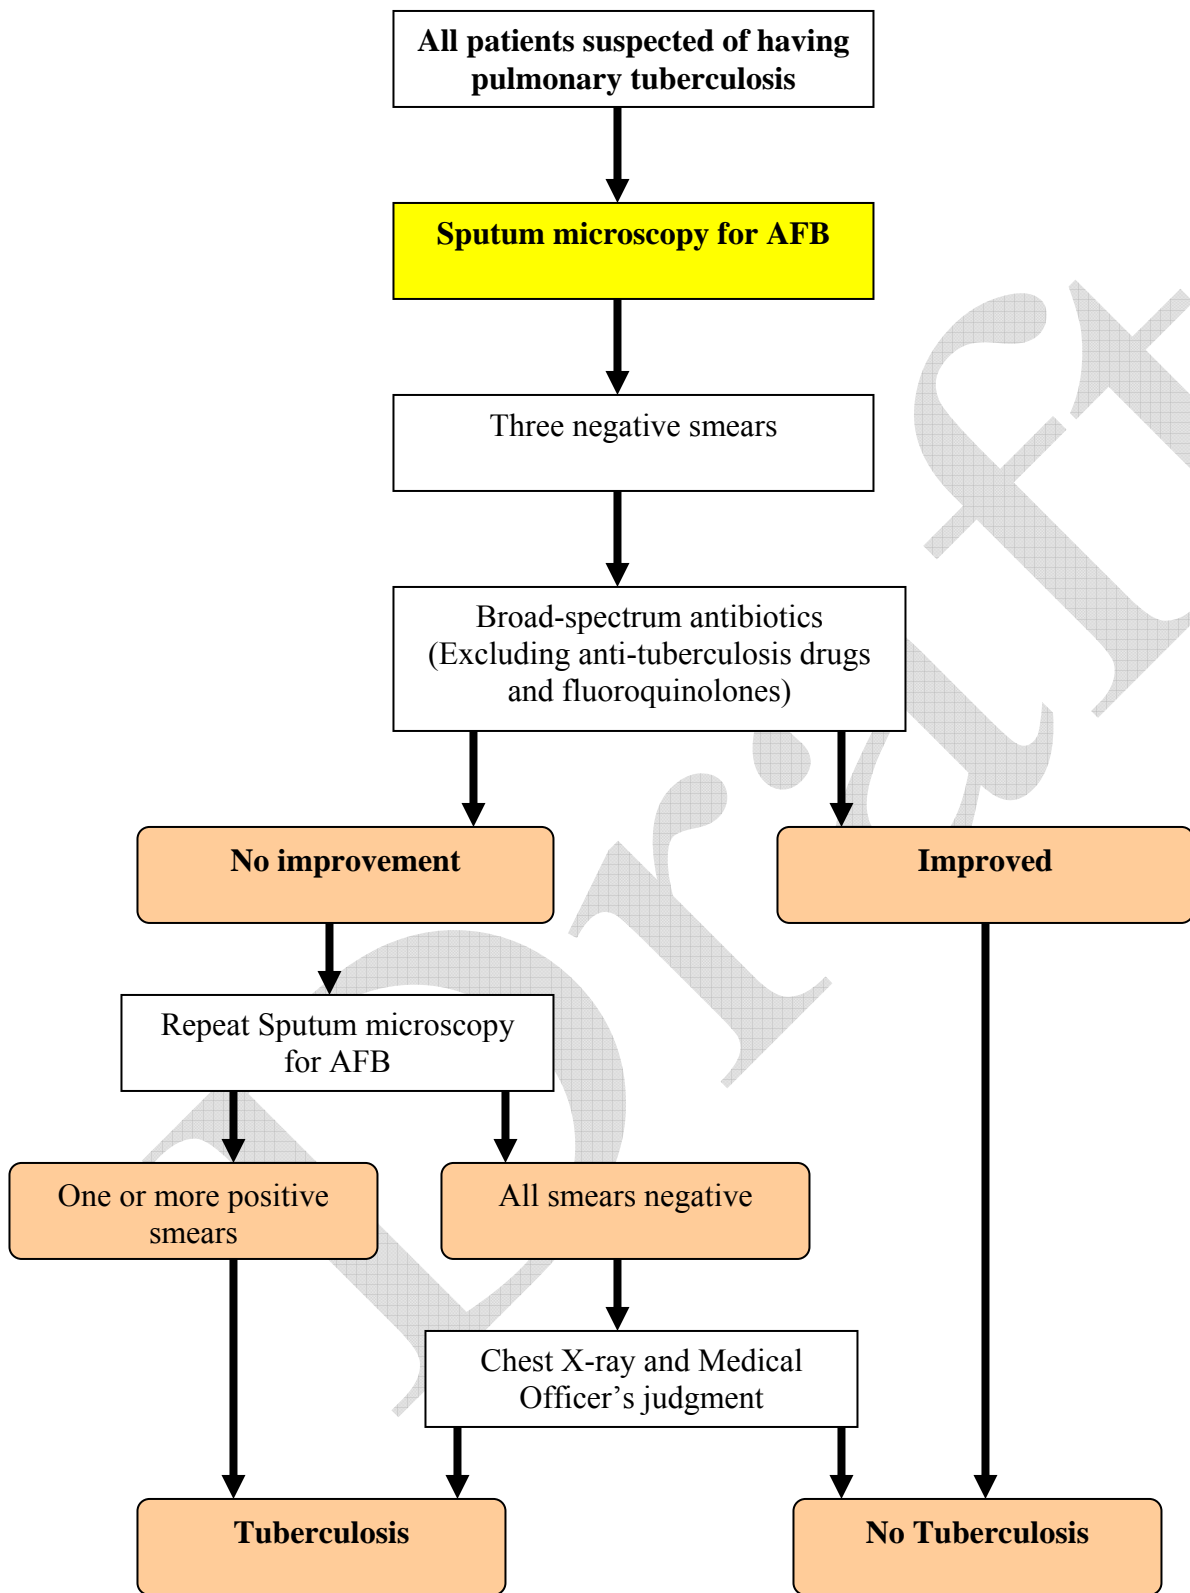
All patients suspected of having pulmonary tuberculosis

Sputum microscopy for AFB

Three negative smears

Broad-spectrum antibiotics (Excluding anti-tuberculosis drugs and fluoroquinolones)

No improvement

Improved

Repeat Sputum microscopy for AFB

One or more positive smears

All smears negative

Chest X-ray and Medical Officer's judgment

Tuberculosis

No Tuberculosis

Draft